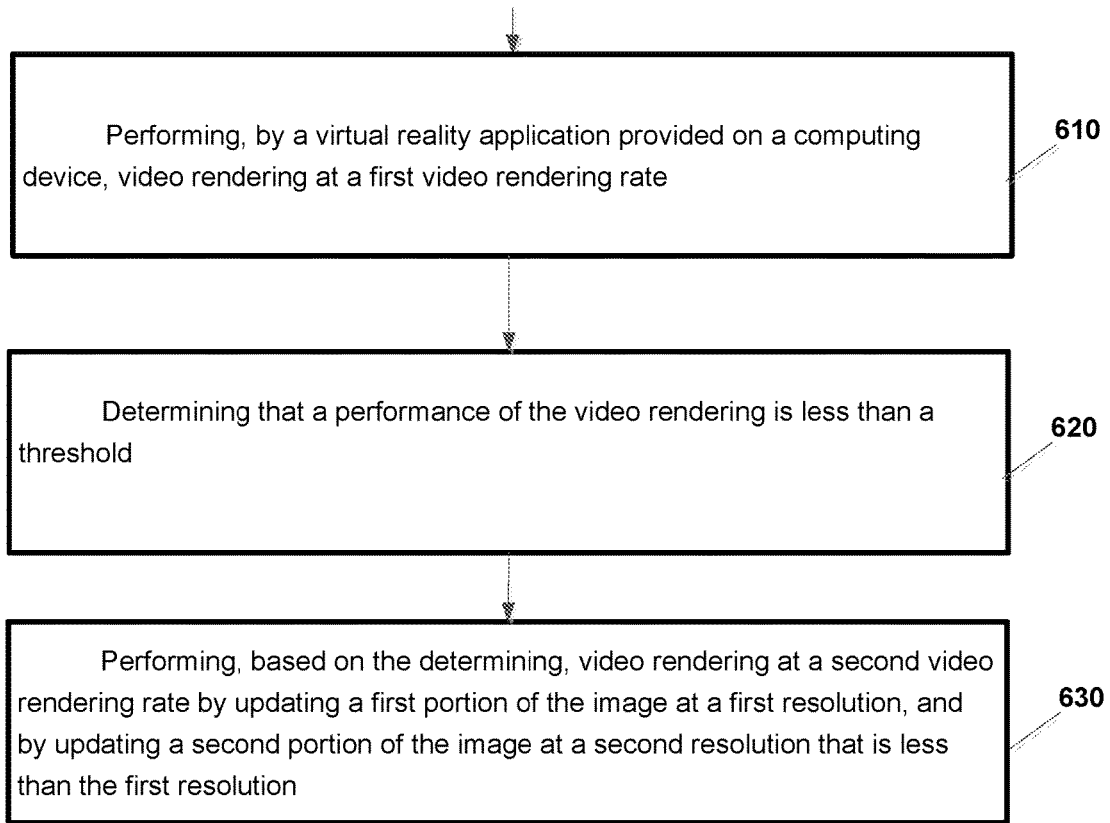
Performing, by a virtual reality application provided on a computing device, video rendering at a first video rendering rate

610

Determining that a performance of the video rendering is less than a threshold

620

Performing, based on the determining, video rendering at a second video rendering rate by updating a first portion of the image at a first resolution, and by updating a second portion of the image at a second resolution that is less than the first resolution

630